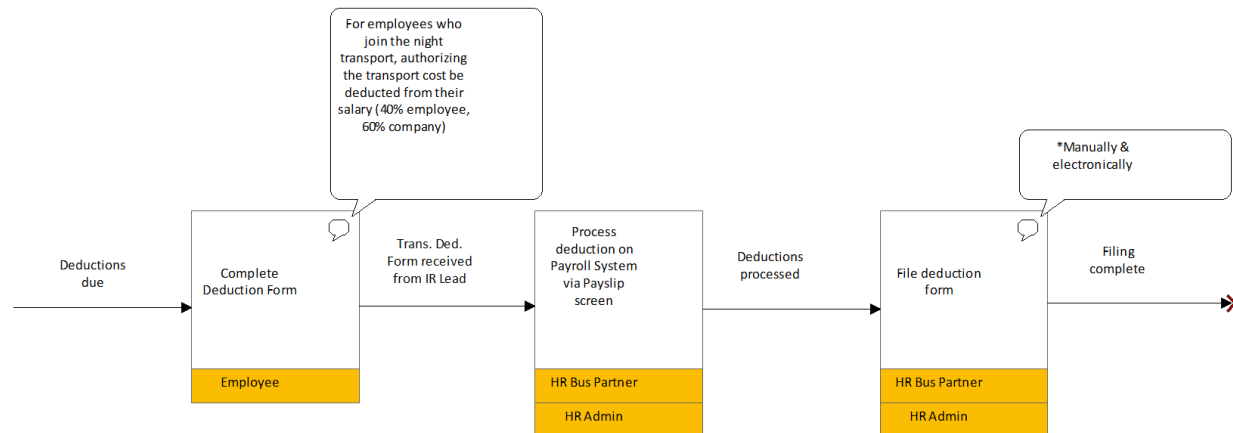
For employees who join the night transport, authorizing the transport cost be deducted from their salary (40% employee, 60% company)

*Manually & electronically

Deductions due

Complete Deduction Form

Employee

Trans. Ded. Form received from IR Lead

Process deduction on Payroll System via Payslip screen

HR Bus Partner

HR Admin

Deductions processed

File deduction form

HR Bus Partner

HR Admin

Filing complete